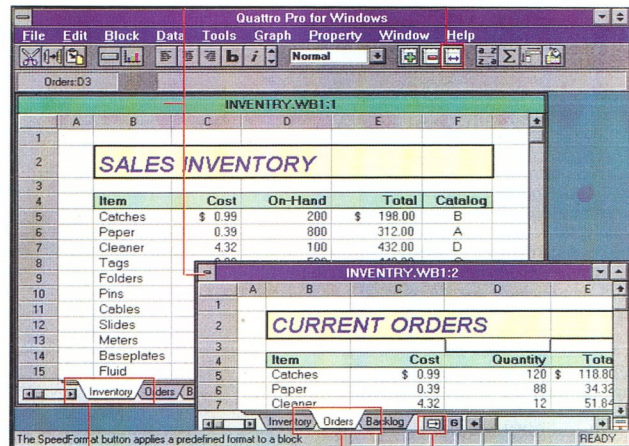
Quattro Pro for Windows

File Edit Block Data Tools Graph Property Window Help

Normal

Orders:D3

INVENTRY.WB1:1

| | A | B | C | D | E | F |
|---|---|---|---|---|---|---|
| 1 | | | | | | |
| 2 | | SALES INVENTORY | | | | |
| 3 | | | | | | |
| 4 | | Item | Cost | On-Hand | Total | Catalog |
| 5 | | Catches | $ 0.99 | 200 | $ 198.00 | B |
| 6 | | Paper | 0.39 | 800 | 312.00 | A |
| 7 | | Cleaner | 4.32 | 100 | 432.00 | D |
| 8 | | Tags | | | | |
| 9 | | Folders | | | | |
| 10 | | Pins | | | | |
| 11 | | Cables | | | | |
| 12 | | Slides | | | | |
| 13 | | Meters | | | | |
| 14 | | Baseplates | | | | |
| 15 | | Fluid | | | | |

Inventory Orders B

INVENTRY.WB1:2

| | A | B | C | D | E |
|---|---|---|---|---|---|
| 1 | | | | | |
| 2 | | CURRENT ORDERS | | | |
| 3 | | | | | |
| 4 | | Item | Cost | Quantity | Tota |
| 5 | | Catches | $ 0.99 | 120 | $ 118.80 |
| 6 | | Paper | 0.39 | 88 | 34.32 |
| 7 | | Cleaner | 4.32 | 12 | 51.84 |

Inventory Orders Backlog G

The SpeedFormat button applies a predefined format to a block

READY